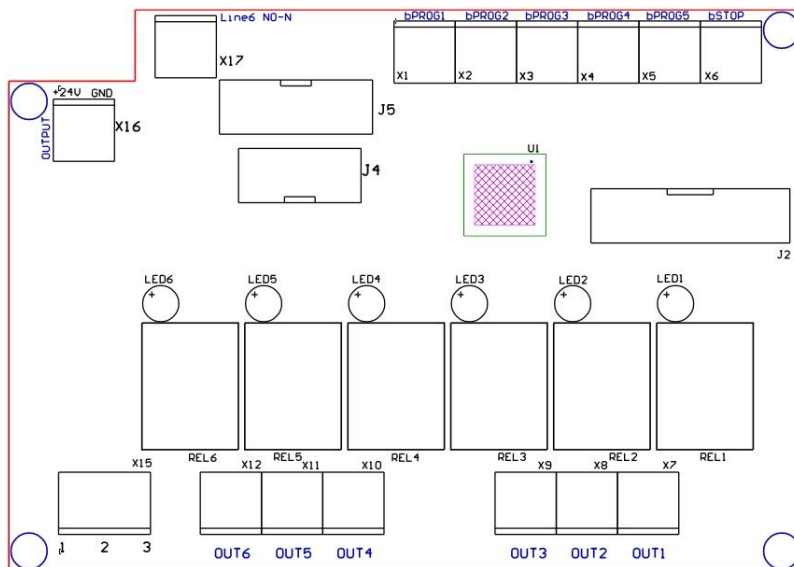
Line6 NO-N

X17

bPROG1 bPROG2 bPROG3 bPROG4 bPROG5 bSTOP

X1 X2 X3 X4 X5 X6

+24V GND

OUTPUT

X16

J5

J4

U1

J2

LED6 LED5 LED4 LED3 LED2 LED1

+ + + + + +

REL6 REL5 REL4 REL3 REL2 REL1

X15 X12 X11 X10 X9 X8 X7

1 2 3

OUT6 OUT5 OUT4 OUT3 OUT2 OUT1